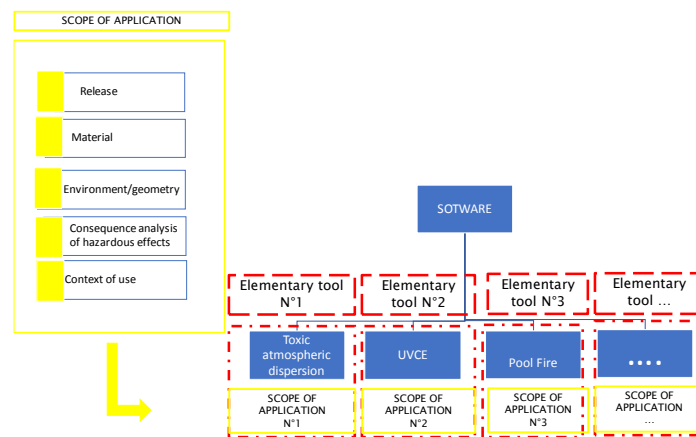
SCOPE OF APPLICATION

Release

Material

Environment/geometry

Consequence analysis of hazardous effects

Context of use

SOTWARE

Elementary tool N°1

Elementary tool N°2

Elementary tool N°3

Elementary tool ...

Toxic atmospheric dispersion

UVCE

Pool Fire

....

SCOPE OF APPLICATION N°1

SCOPE OF APPLICATION N°2

SCOPE OF APPLICATION N°3

SCOPE OF APPLICATION ...